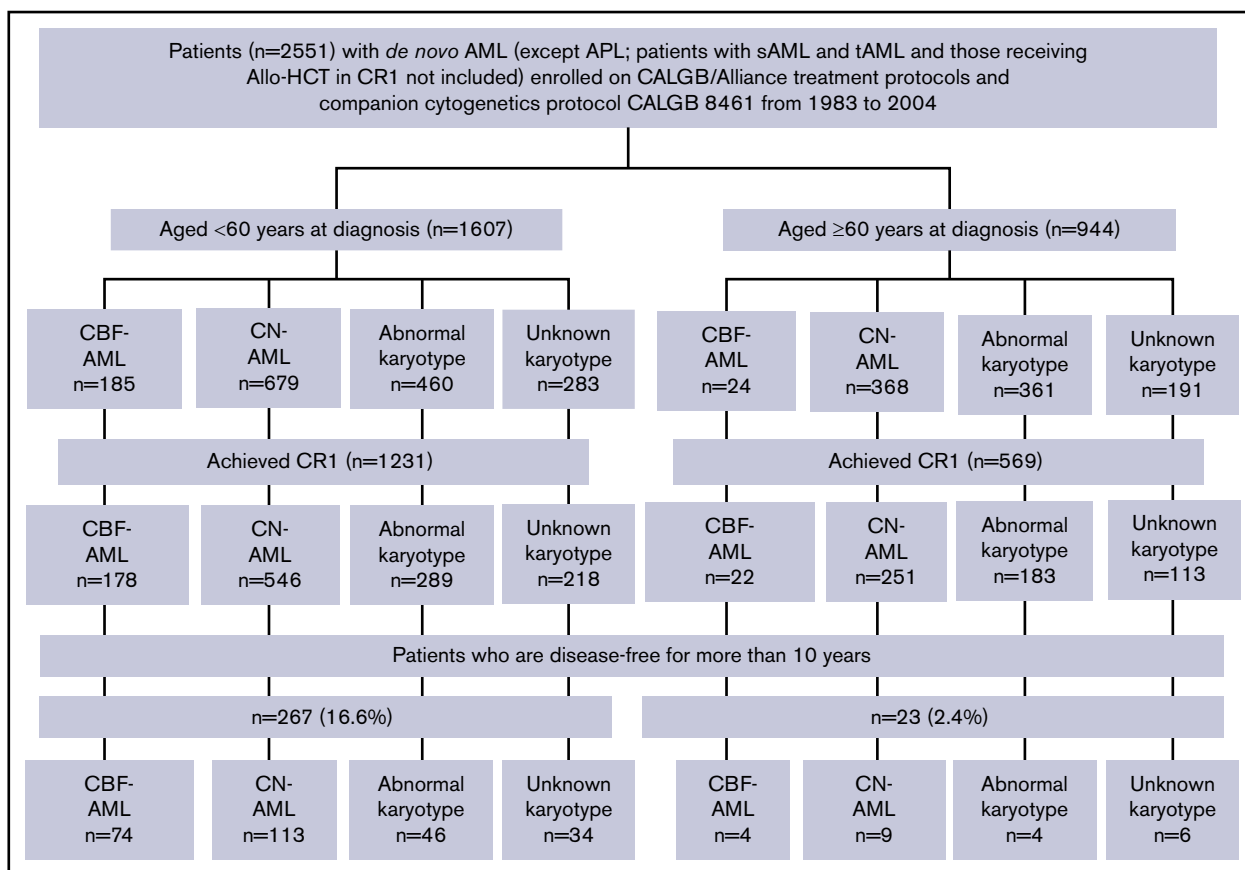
Patients (n=2551) with de novo AML (except APL; patients with sAML and tAML and those receiving Allo-HCT in CR1 not included) enrolled on CALGB/Alliance treatment protocols and companion cytogenetics protocol CALGB 8461 from 1983 to 2004

Aged <60 years at diagnosis (n=1607)

Aged ≥60 years at diagnosis (n=944)

CBF-AML n=185

CN-AML n=679

Abnormal karyotype n=460

Unknown karyotype n=283

CBF-AML n=24

CN-AML n=368

Abnormal karyotype n=361

Unknown karyotype n=191

Achieved CR1 (n=1231)

Achieved CR1 (n=569)

CBF-AML n=178

CN-AML n=546

Abnormal karyotype n=289

Unknown karyotype n=218

CBF-AML n=22

CN-AML n=251

Abnormal karyotype n=183

Unknown karyotype n=113

Patients who are disease-free for more than 10 years

n=267 (16.6%)

n=23 (2.4%)

CBF-AML n=74

CN-AML n=113

Abnormal karyotype n=46

Unknown karyotype n=34

CBF-AML n=4

CN-AML n=9

Abnormal karyotype n=4

Unknown karyotype n=6